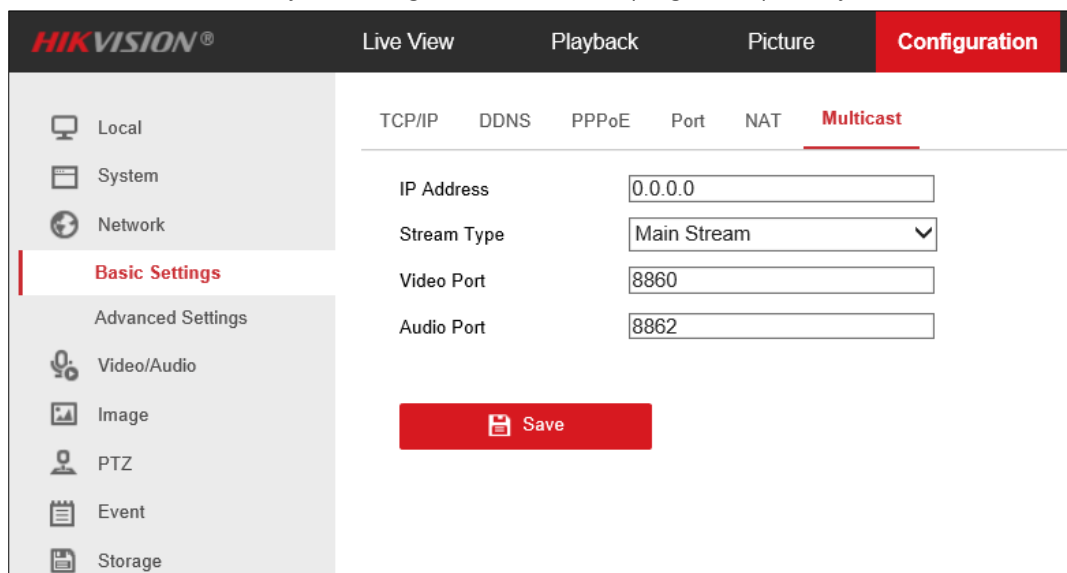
HIKVISION®

Live View

Playback

Picture

Configuration

Local

System

Network

Basic Settings

Advanced Settings

Video/Audio

Image

PTZ

Event

Storage

TCP/IP

DDNS

PPPoE

Port

NAT

Multicast

IP Address
0.0.0.0

Stream Type
Main Stream

Video Port
8860

Audio Port
8862

Save